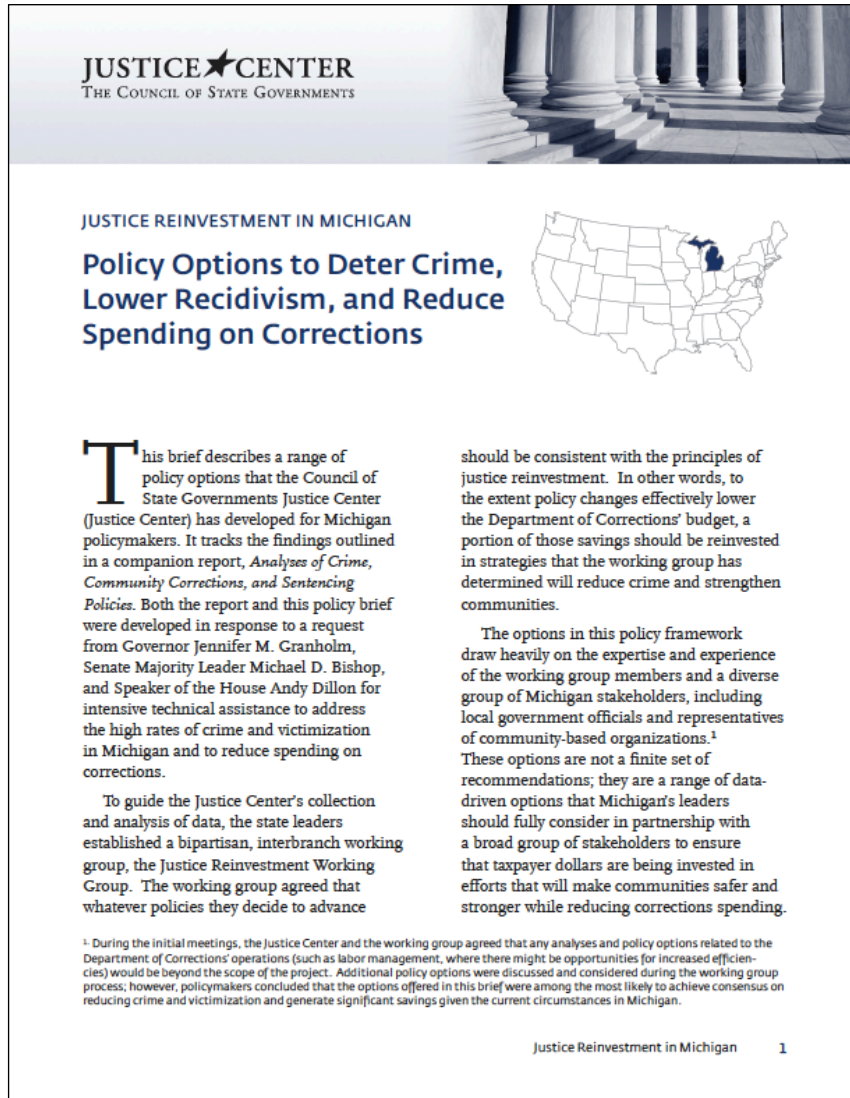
JUSTICE CENTER
THE COUNCIL OF STATE GOVERNMENTS

JUSTICE REINVESTMENT IN MICHIGAN

Policy Options to Deter Crime, Lower Recidivism, and Reduce Spending on Corrections

This brief describes a range of policy options that the Council of State Governments Justice Center (Justice Center) has developed for Michigan policymakers. It tracks the findings outlined in a companion report, *Analyses of Crime, Community Corrections, and Sentencing Policies*. Both the report and this policy brief were developed in response to a request from Governor Jennifer M. Granholm, Senate Majority Leader Michael D. Bishop, and Speaker of the House Andy Dillon for intensive technical assistance to address the high rates of crime and victimization in Michigan and to reduce spending on corrections.

To guide the Justice Center's collection and analysis of data, the state leaders established a bipartisan, interbranch working group, the Justice Reinvestment Working Group. The working group agreed that whatever policies they decide to advance should be consistent with the principles of justice reinvestment. In other words, to the extent policy changes effectively lower the Department of Corrections' budget, a portion of those savings should be reinvested in strategies that the working group has determined will reduce crime and strengthen communities.

The options in this policy framework draw heavily on the expertise and experience of the working group members and a diverse group of Michigan stakeholders, including local government officials and representatives of community-based organizations.$^1$ These options are not a finite set of recommendations; they are a range of data-driven options that Michigan's leaders should fully consider in partnership with a broad group of stakeholders to ensure that taxpayer dollars are being invested in efforts that will make communities safer and stronger while reducing corrections spending.

1. During the initial meetings, the Justice Center and the working group agreed that any analyses and policy options related to the Department of Corrections' operations (such as labor management, where there might be opportunities for increased efficiencies) would be beyond the scope of the project. Additional policy options were discussed and considered during the working group process; however, policymakers concluded that the options offered in this brief were among the most likely to achieve consensus on reducing crime and victimization and generate significant savings given the current circumstances in Michigan.

Justice Reinvestment in Michigan 1